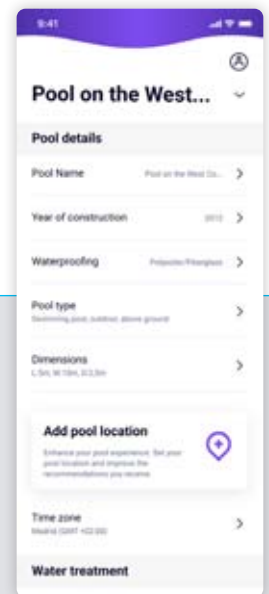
9:41

Pool on the West...

Pool details

Pool Name Pool on the West Co...

Year of construction 2012

Waterproofing Polyester/Fiberglass

Pool type
Swimming pool, outdoor, above ground

Dimensions
L 5m, W 10m, H 2.5m

Add pool location
Enhance your pool experience. Set your pool location and improve the recommendations you receive.

Time zone
Madrid (GMT +02:00)

Water treatment